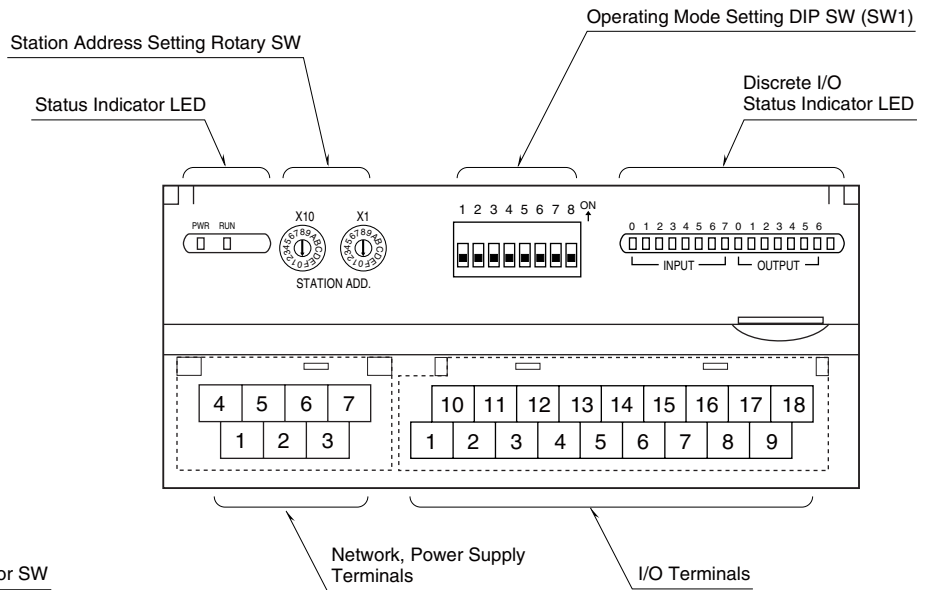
Operating Mode Setting DIP SW (SW1)

Station Address Setting Rotary SW

Discrete I/O
Status Indicator LED

Status Indicator LED

PWR RUN

X10 X1

0123456789ABCDEF 0123456789ABCDEF

STATION ADD.

1 2 3 4 5 6 7 8 ON

0 1 2 3 4 5 6 7 0 1 2 3 4 5 6

INPUT OUTPUT

4 5 6 7
1 2 3

10 11 12 13 14 15 16 17 18
1 2 3 4 5 6 7 8 9

or SW

Network, Power Supply
Terminals

I/O Terminals